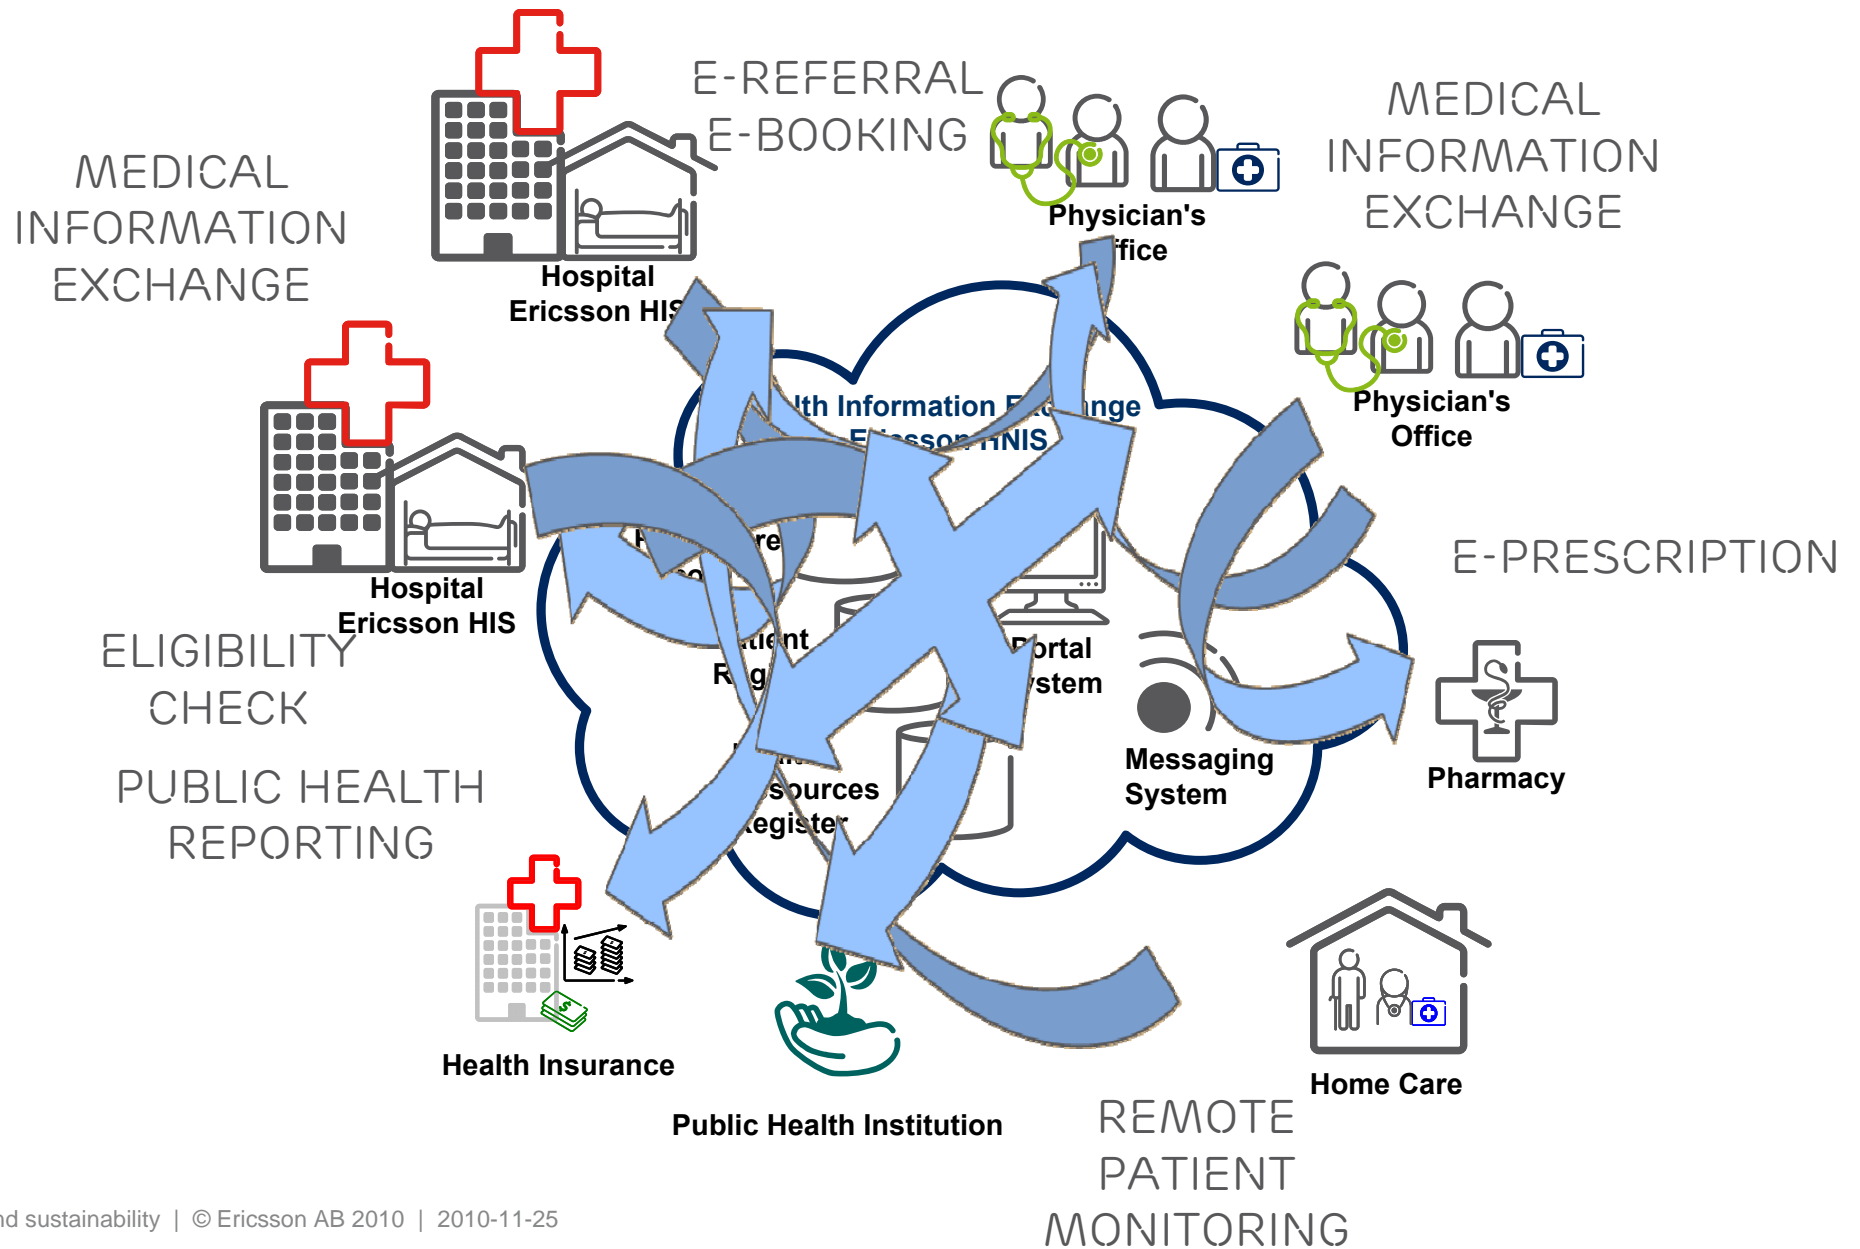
MEDICAL INFORMATION EXCHANGE

Hospital Ericsson HIS

E-REFERRAL E-BOOKING

Physician's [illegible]ffice

MEDICAL INFORMATION EXCHANGE

Physician's Office

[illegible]lth Information E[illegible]nge E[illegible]sson HNIS

Hospital Ericsson HIS

E-PRESCRIPTION

ELIGIBILITY CHECK

PUBLIC HEALTH REPORTING

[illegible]tient R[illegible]g

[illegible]ortal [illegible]stem

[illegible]sources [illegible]egister

Messaging System

Pharmacy

Health Insurance

Public Health Institution

Home Care

REMOTE PATIENT MONITORING

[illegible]d sustainability | © Ericsson AB 2010 | 2010-11-25